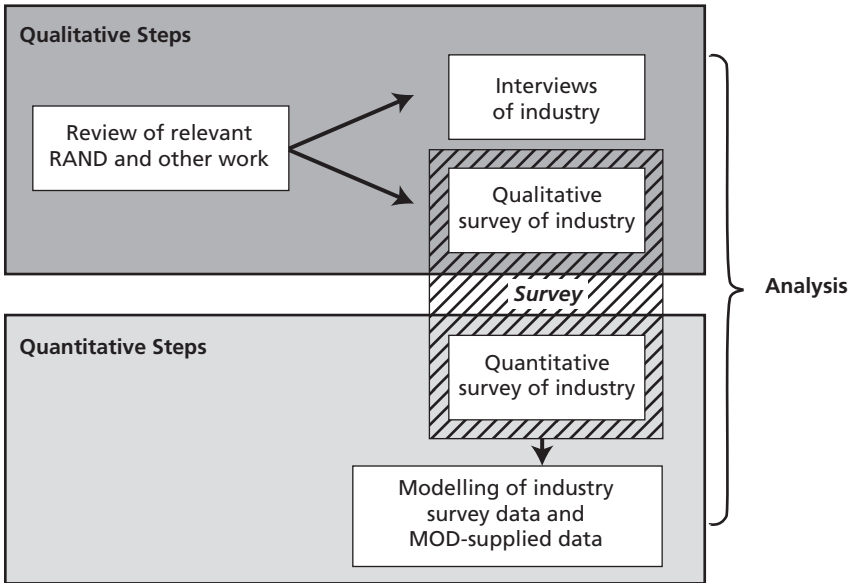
Qualitative Steps

Review of relevant RAND and other work

Interviews of industry

Qualitative survey of industry

Survey

Analysis

Quantitative Steps

Quantitative survey of industry

Modelling of industry survey data and MOD-supplied data